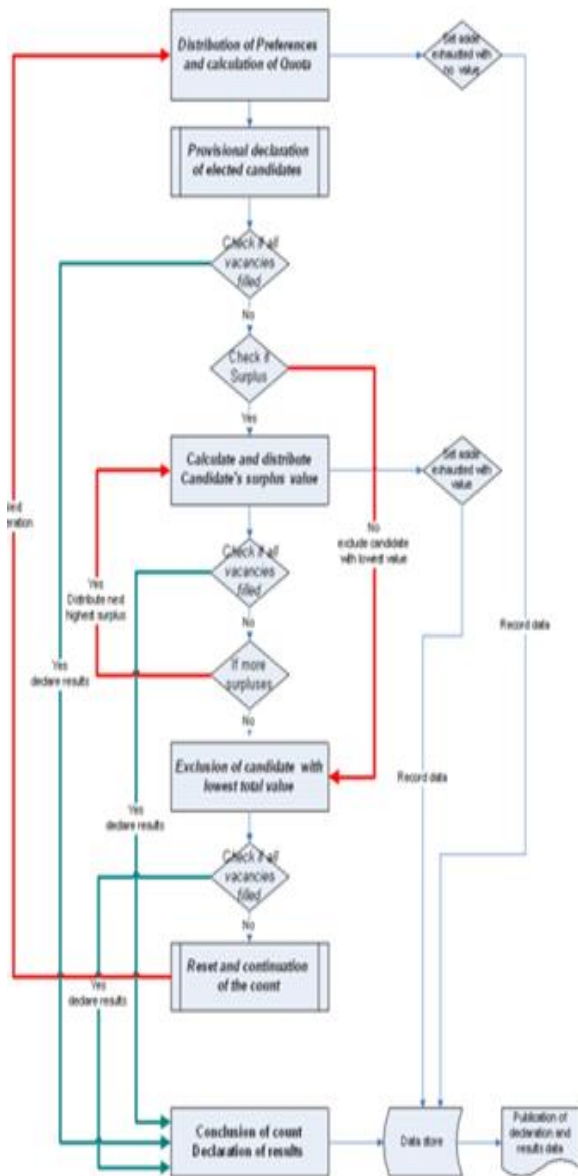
Distribution of Preferences and calculation of Quota

Set aside exhausted with no value

Provisional declaration of elected candidates

Check if all vacancies filled

No

Check if Surplus

Yes

Calculate and distribute Candidate's surplus value

Set aside exhausted with value

No exclude candidate with lowest value

ied
ration

Check if all vacancies filled

Yes Distribute next highest surplus

No

If more surpluses

Yes declare results

No

Record data

Exclusion of candidate with lowest total value

Record data

Yes declare results

Check if all vacancies filled

No

Reset and continuation of the count

Yes declare results

Conclusion of count Declaration of results

Data store

Publication of declaration and results data